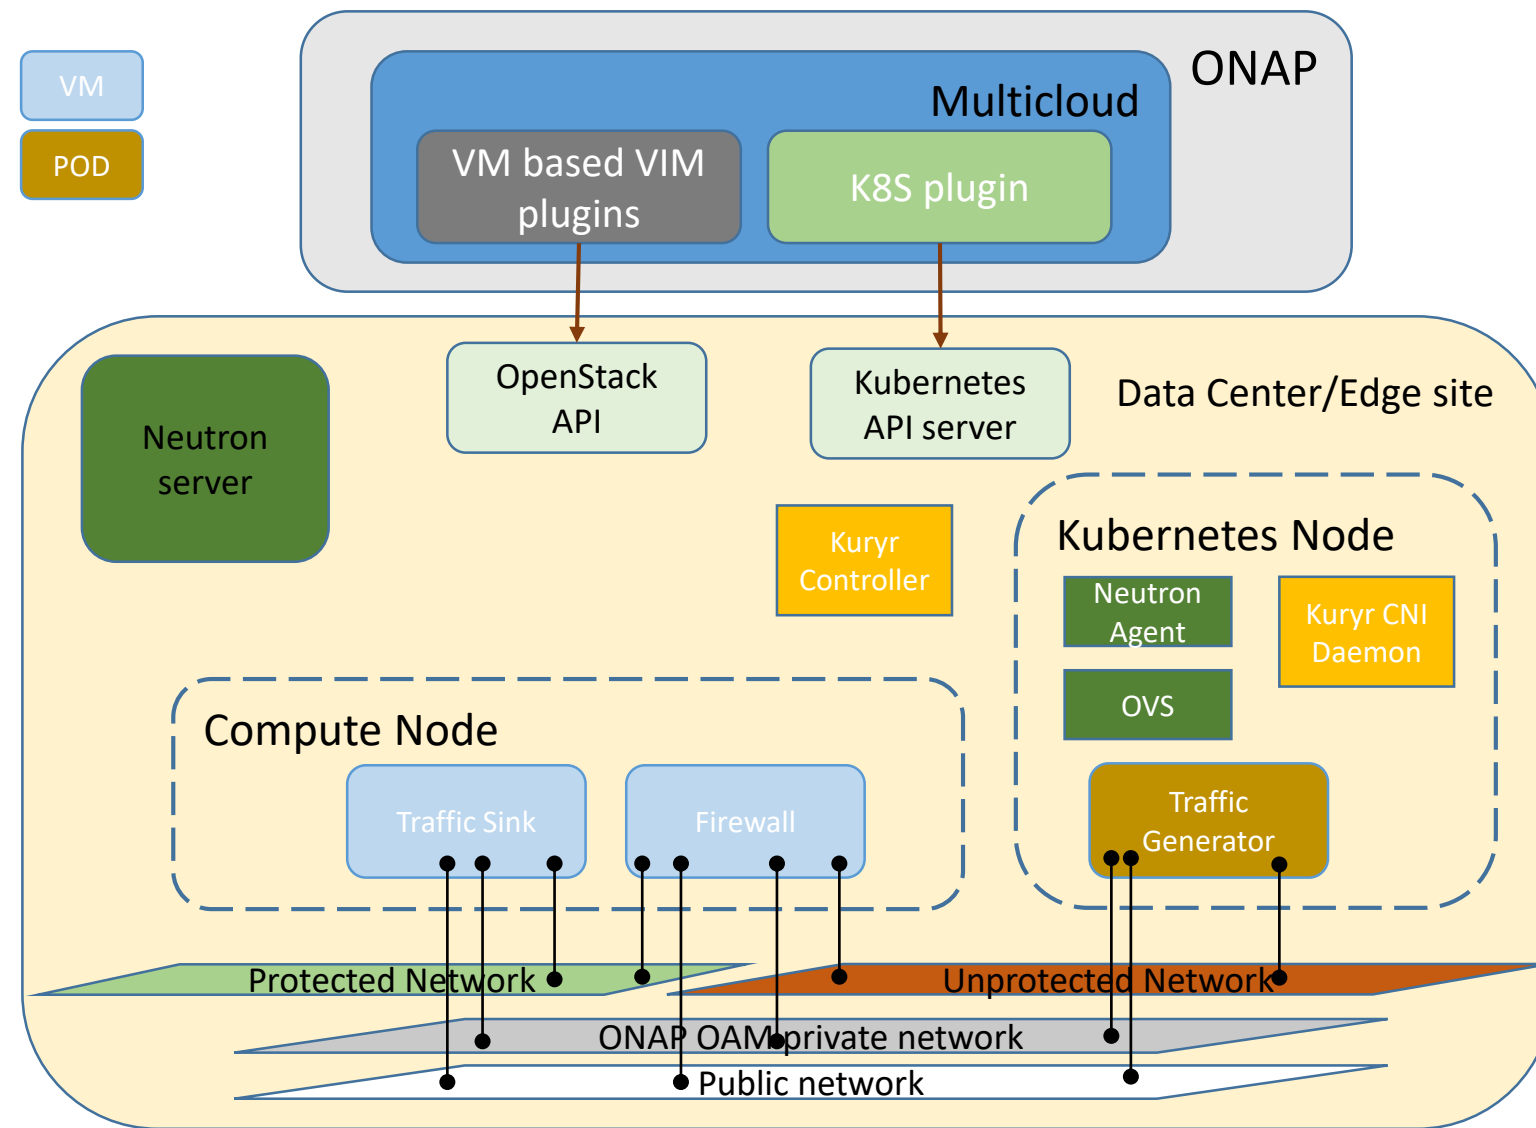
VM

POD

ONAP

Multicloud

VM based VIM plugins

K8S plugin

OpenStack API

Kubernetes API server

Data Center/Edge site

Neutron server

Kuryr Controller

Kubernetes Node

Neutron Agent

Kuryr CNI Daemon

OVS

Compute Node

Traffic Sink

Firewall

Traffic Generator

Protected Network

Unprotected Network

ONAP OAM private network

Public network